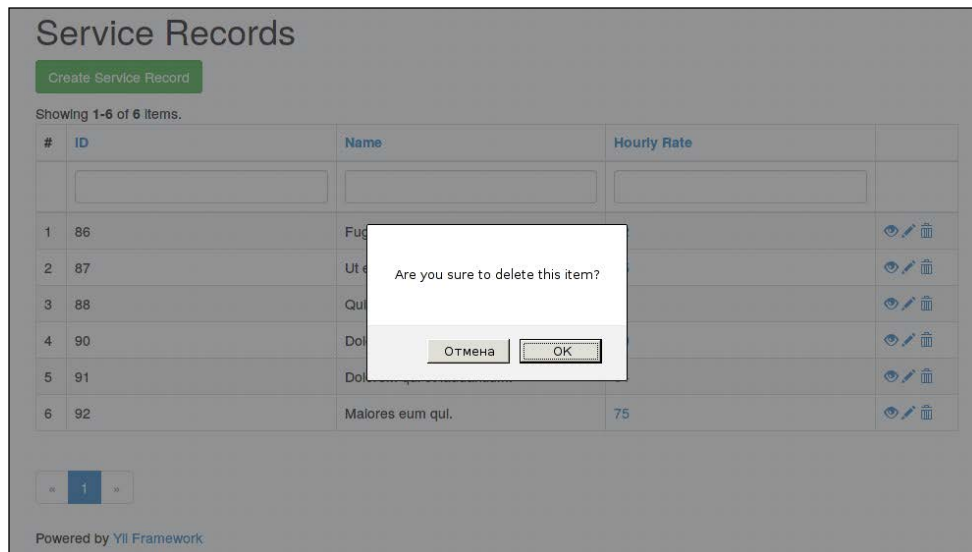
Service Records

Create Service Record

Showing **1-6** of **6** items.

| # | ID | Name | Hourly Rate | |
|---|---|---|---|---|
| | | | | |
| 1 | 86 | Fug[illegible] | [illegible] | |
| 2 | 87 | Ut e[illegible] | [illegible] | |
| 3 | 88 | Qui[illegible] | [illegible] | |
| 4 | 90 | Dol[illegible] | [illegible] | |
| 5 | 91 | Dol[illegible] | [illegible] | |
| 6 | 92 | Maiores eum qui. | 75 | |

Are you sure to delete this item?

Отмена OK

« 1 »

Powered by Yii Framework